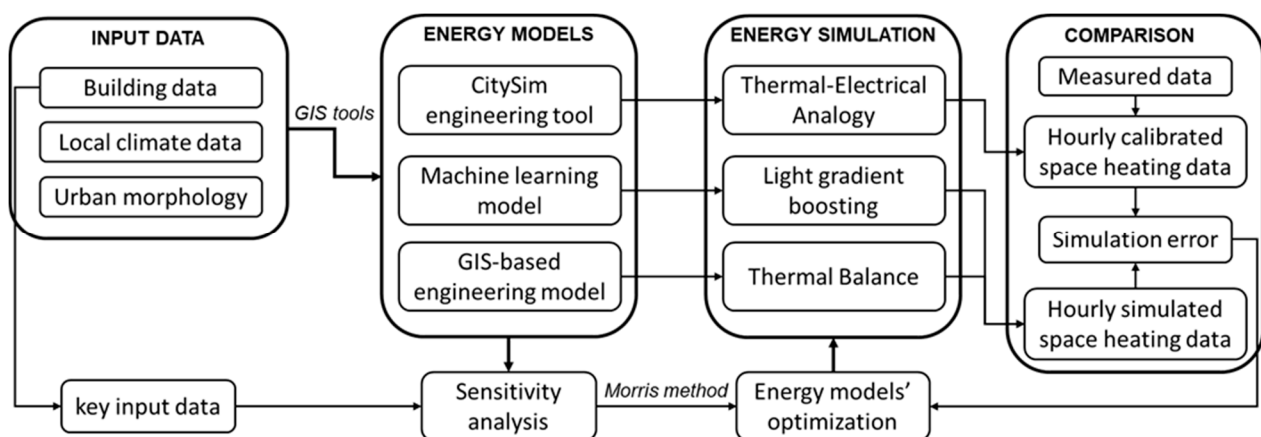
INPUT DATA

Building data

Local climate data

Urban morphology

GIS tools

ENERGY MODELS

CitySim engineering tool

Machine learning model

GIS-based engineering model

ENERGY SIMULATION

Thermal-Electrical Analogy

Light gradient boosting

Thermal Balance

COMPARISON

Measured data

Hourly calibrated space heating data

Simulation error

Hourly simulated space heating data

key input data

Sensitivity analysis

Morris method

Energy models' optimization